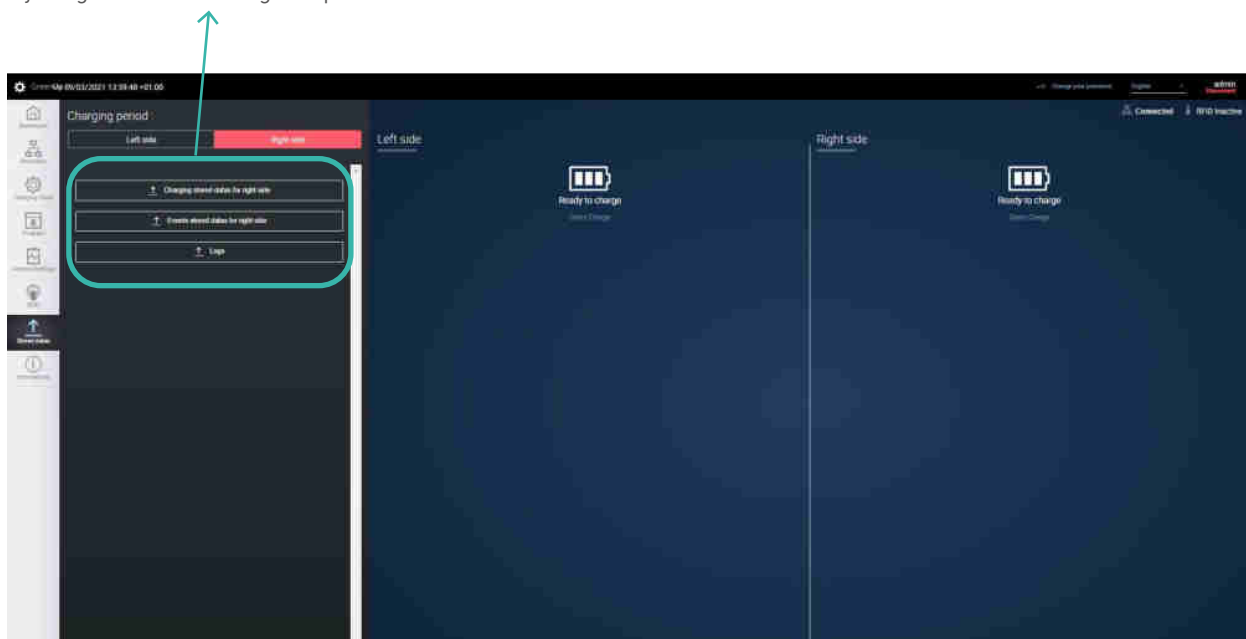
GreenUp 09/03/2021 13:39:48 +01:00

Change your password

English

admin
Disconnect

Charging period

Left side

Right side

Charging stored datas for right side

Events stored datas for right side

Logs

Stored datas

Connected

RFID Inactive

Left side

Ready to charge

Start Charge

Right side

Ready to charge

Start Charge